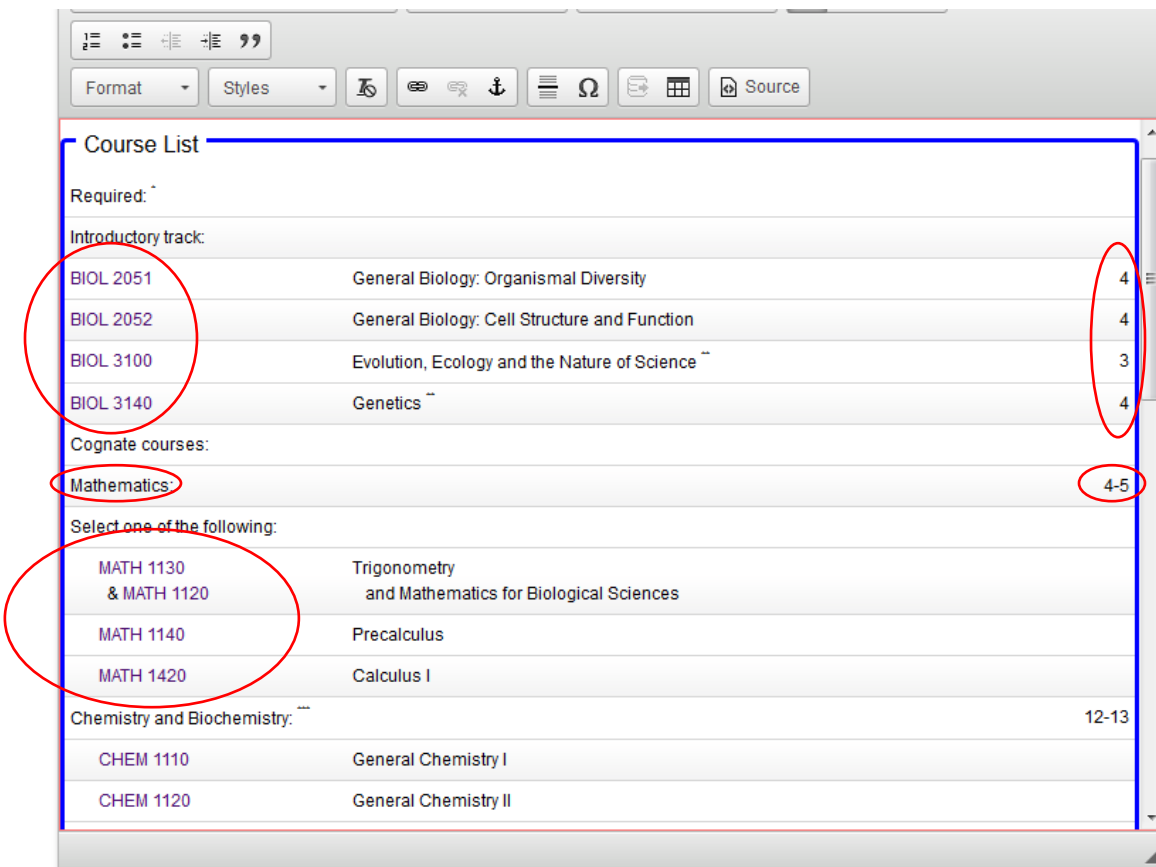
Format Styles Source

Course List

| Required: * | | |
|---|---|---|
| Introductory track: | | |
| BIOL 2051 | General Biology: Organismal Diversity | 4 |
| BIOL 2052 | General Biology: Cell Structure and Function | 4 |
| BIOL 3100 | Evolution, Ecology and the Nature of Science ** | 3 |
| BIOL 3140 | Genetics ** | 4 |
| Cognate courses: | | |
| Mathematics: | | 4-5 |
| Select one of the following: | | |
| MATH 1130 & MATH 1120 | Trigonometry and Mathematics for Biological Sciences | |
| MATH 1140 | Precalculus | |
| MATH 1420 | Calculus I | |
| Chemistry and Biochemistry: *** | | 12-13 |
| CHEM 1110 | General Chemistry I | |
| CHEM 1120 | General Chemistry II | |